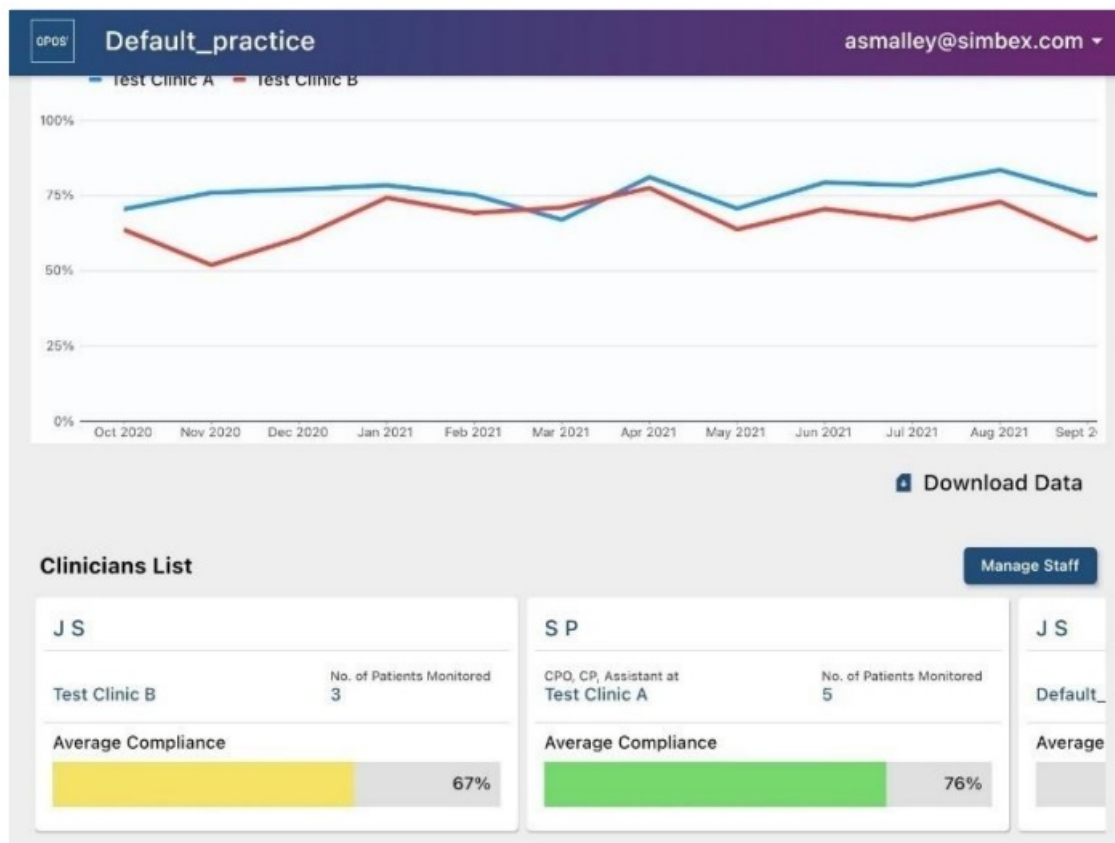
OPOS

Default_practice

asmalley@simbex.com

Test Clinic A Test Clinic B

100%
75%
50%
25%
0%

Oct 2020 Nov 2020 Dec 2020 Jan 2021 Feb 2021 Mar 2021 Apr 2021 May 2021 Jun 2021 Jul 2021 Aug 2021 Sept 2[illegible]

Download Data

Clinicians List

Manage Staff

J S

Test Clinic B

No. of Patients Monitored
3

Average Compliance

67%

S P

CPO, CP, Assistant at
Test Clinic A

No. of Patients Monitored
5

Average Compliance

76%

J S

Default_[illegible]

Average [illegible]